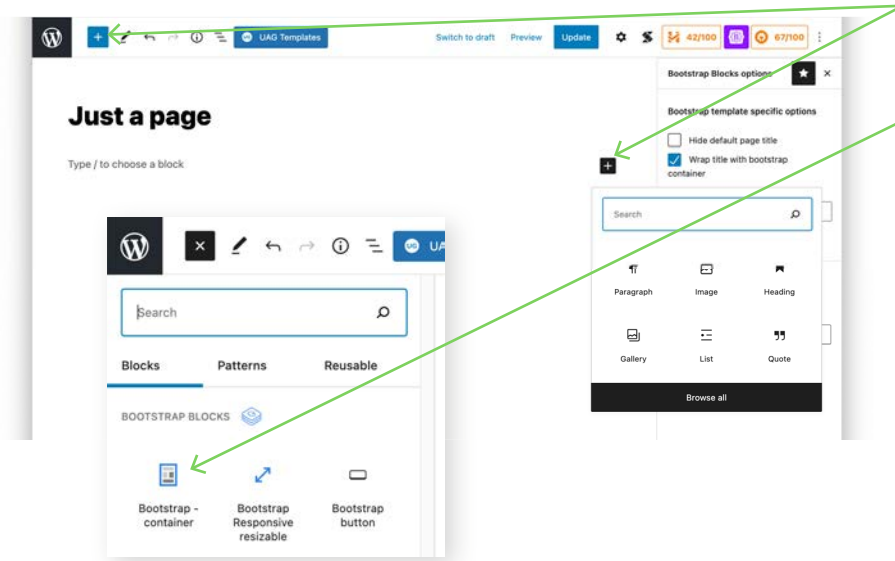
UAG Templates

Switch to draft Preview Update

42/100

67/100

Bootstrap Blocks options

Bootstrap template specific options

Hide default page title

Wrap title with bootstrap container

Just a page

Type / to choose a block

Search

Paragraph Image Heading

Gallery List Quote

Browse all

UAG

Search

Blocks Patterns Reusable

BOOTSTRAP BLOCKS

Bootstrap - container

Bootstrap Responsive resizable

Bootstrap button